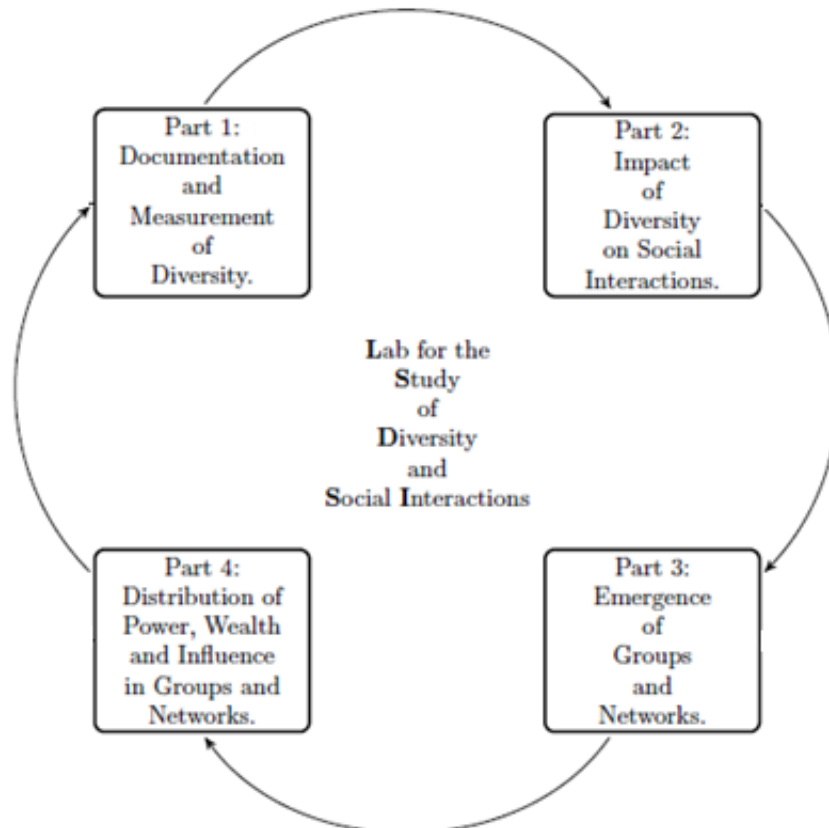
Part 1:
Documentation and Measurement of Diversity.

Part 2:
Impact of Diversity on Social Interactions.

Lab for the Study of Diversity and Social Interactions

Part 4:
Distribution of Power, Wealth and Influence in Groups and Networks.

Part 3:
Emergence of Groups and Networks.